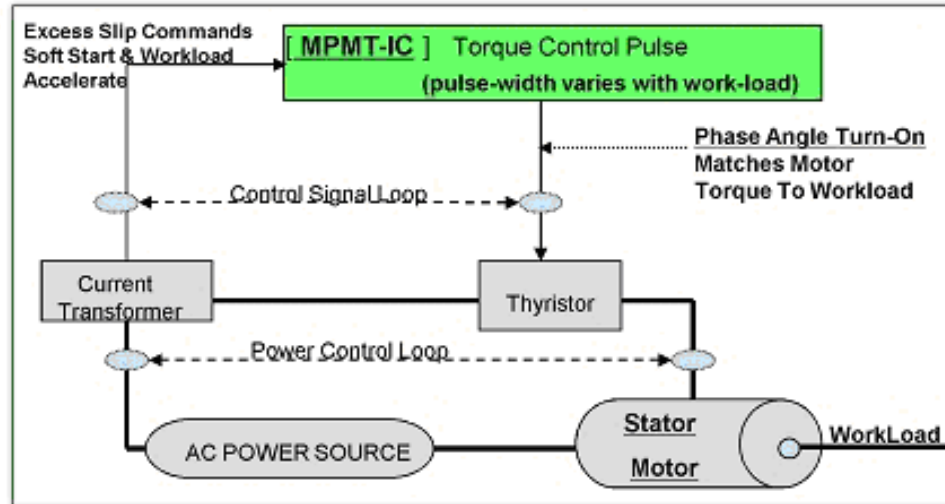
Excess Slip Commands Soft Start & Workload Accelerate

[ MPMT-IC ] Torque Control Pulse (pulse-width varies with work-load)

Phase Angle Turn-On Matches Motor Torque To Workload

Control Signal Loop

Current Transformer

Thyristor

Power Control Loop

AC POWER SOURCE

Stator Motor

WorkLoad